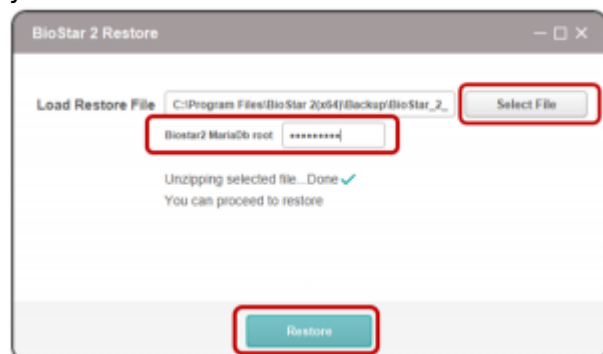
BioStar 2 Restore

Load Restore File C:\Program Files\BioStar 2(x64)\Backup\BioStar_2_

Select File

Biostar2 MariaDb root ••••••••••

Unzipping selected file...Done ✓
You can proceed to restore

Restore